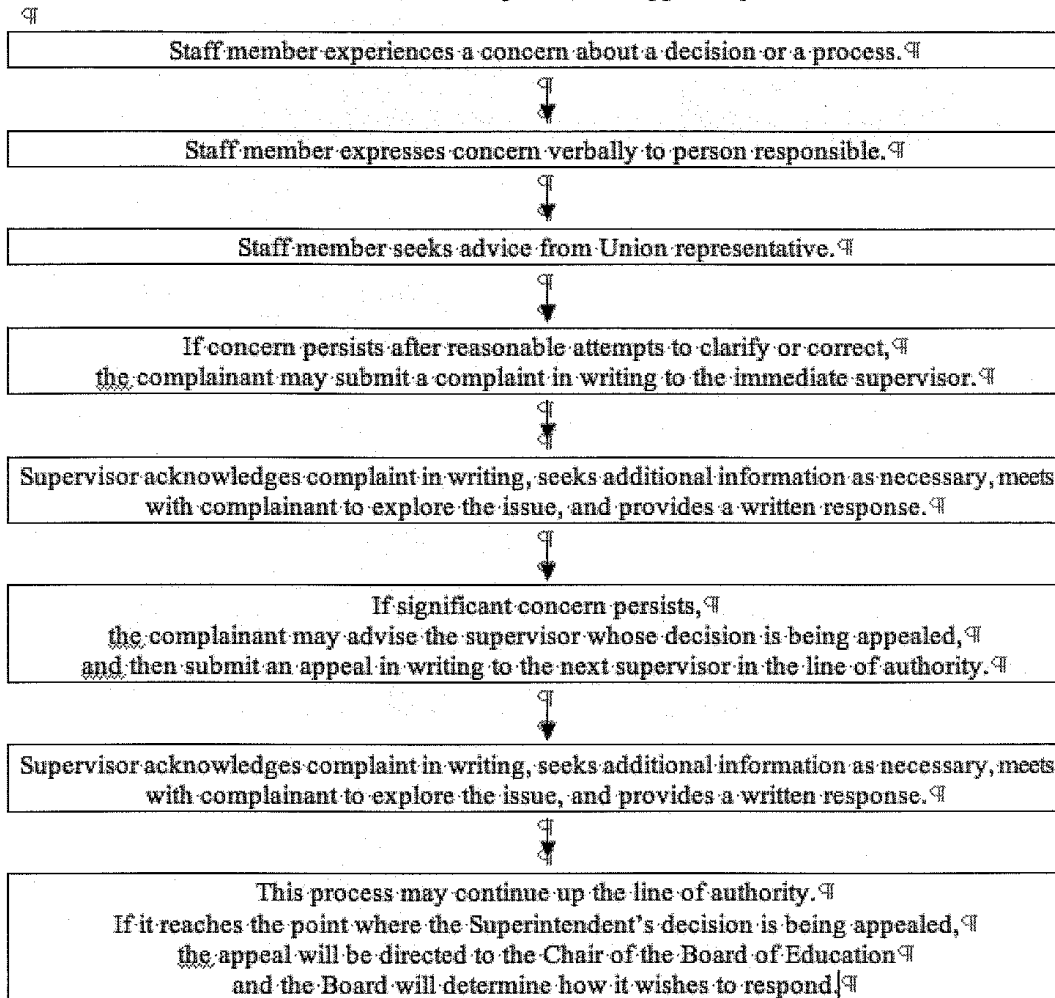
Staff member experiences a concern about a decision or a process.

Staff member expresses concern verbally to person responsible.

Staff member seeks advice from Union representative.

If concern persists after reasonable attempts to clarify or correct, the complainant may submit a complaint in writing to the immediate supervisor.

Supervisor acknowledges complaint in writing, seeks additional information as necessary, meets with complainant to explore the issue, and provides a written response.

If significant concern persists, the complainant may advise the supervisor whose decision is being appealed, and then submit an appeal in writing to the next supervisor in the line of authority.

Supervisor acknowledges complaint in writing, seeks additional information as necessary, meets with complainant to explore the issue, and provides a written response.

This process may continue up the line of authority.
If it reaches the point where the Superintendent's decision is being appealed, the appeal will be directed to the Chair of the Board of Education and the Board will determine how it wishes to respond.